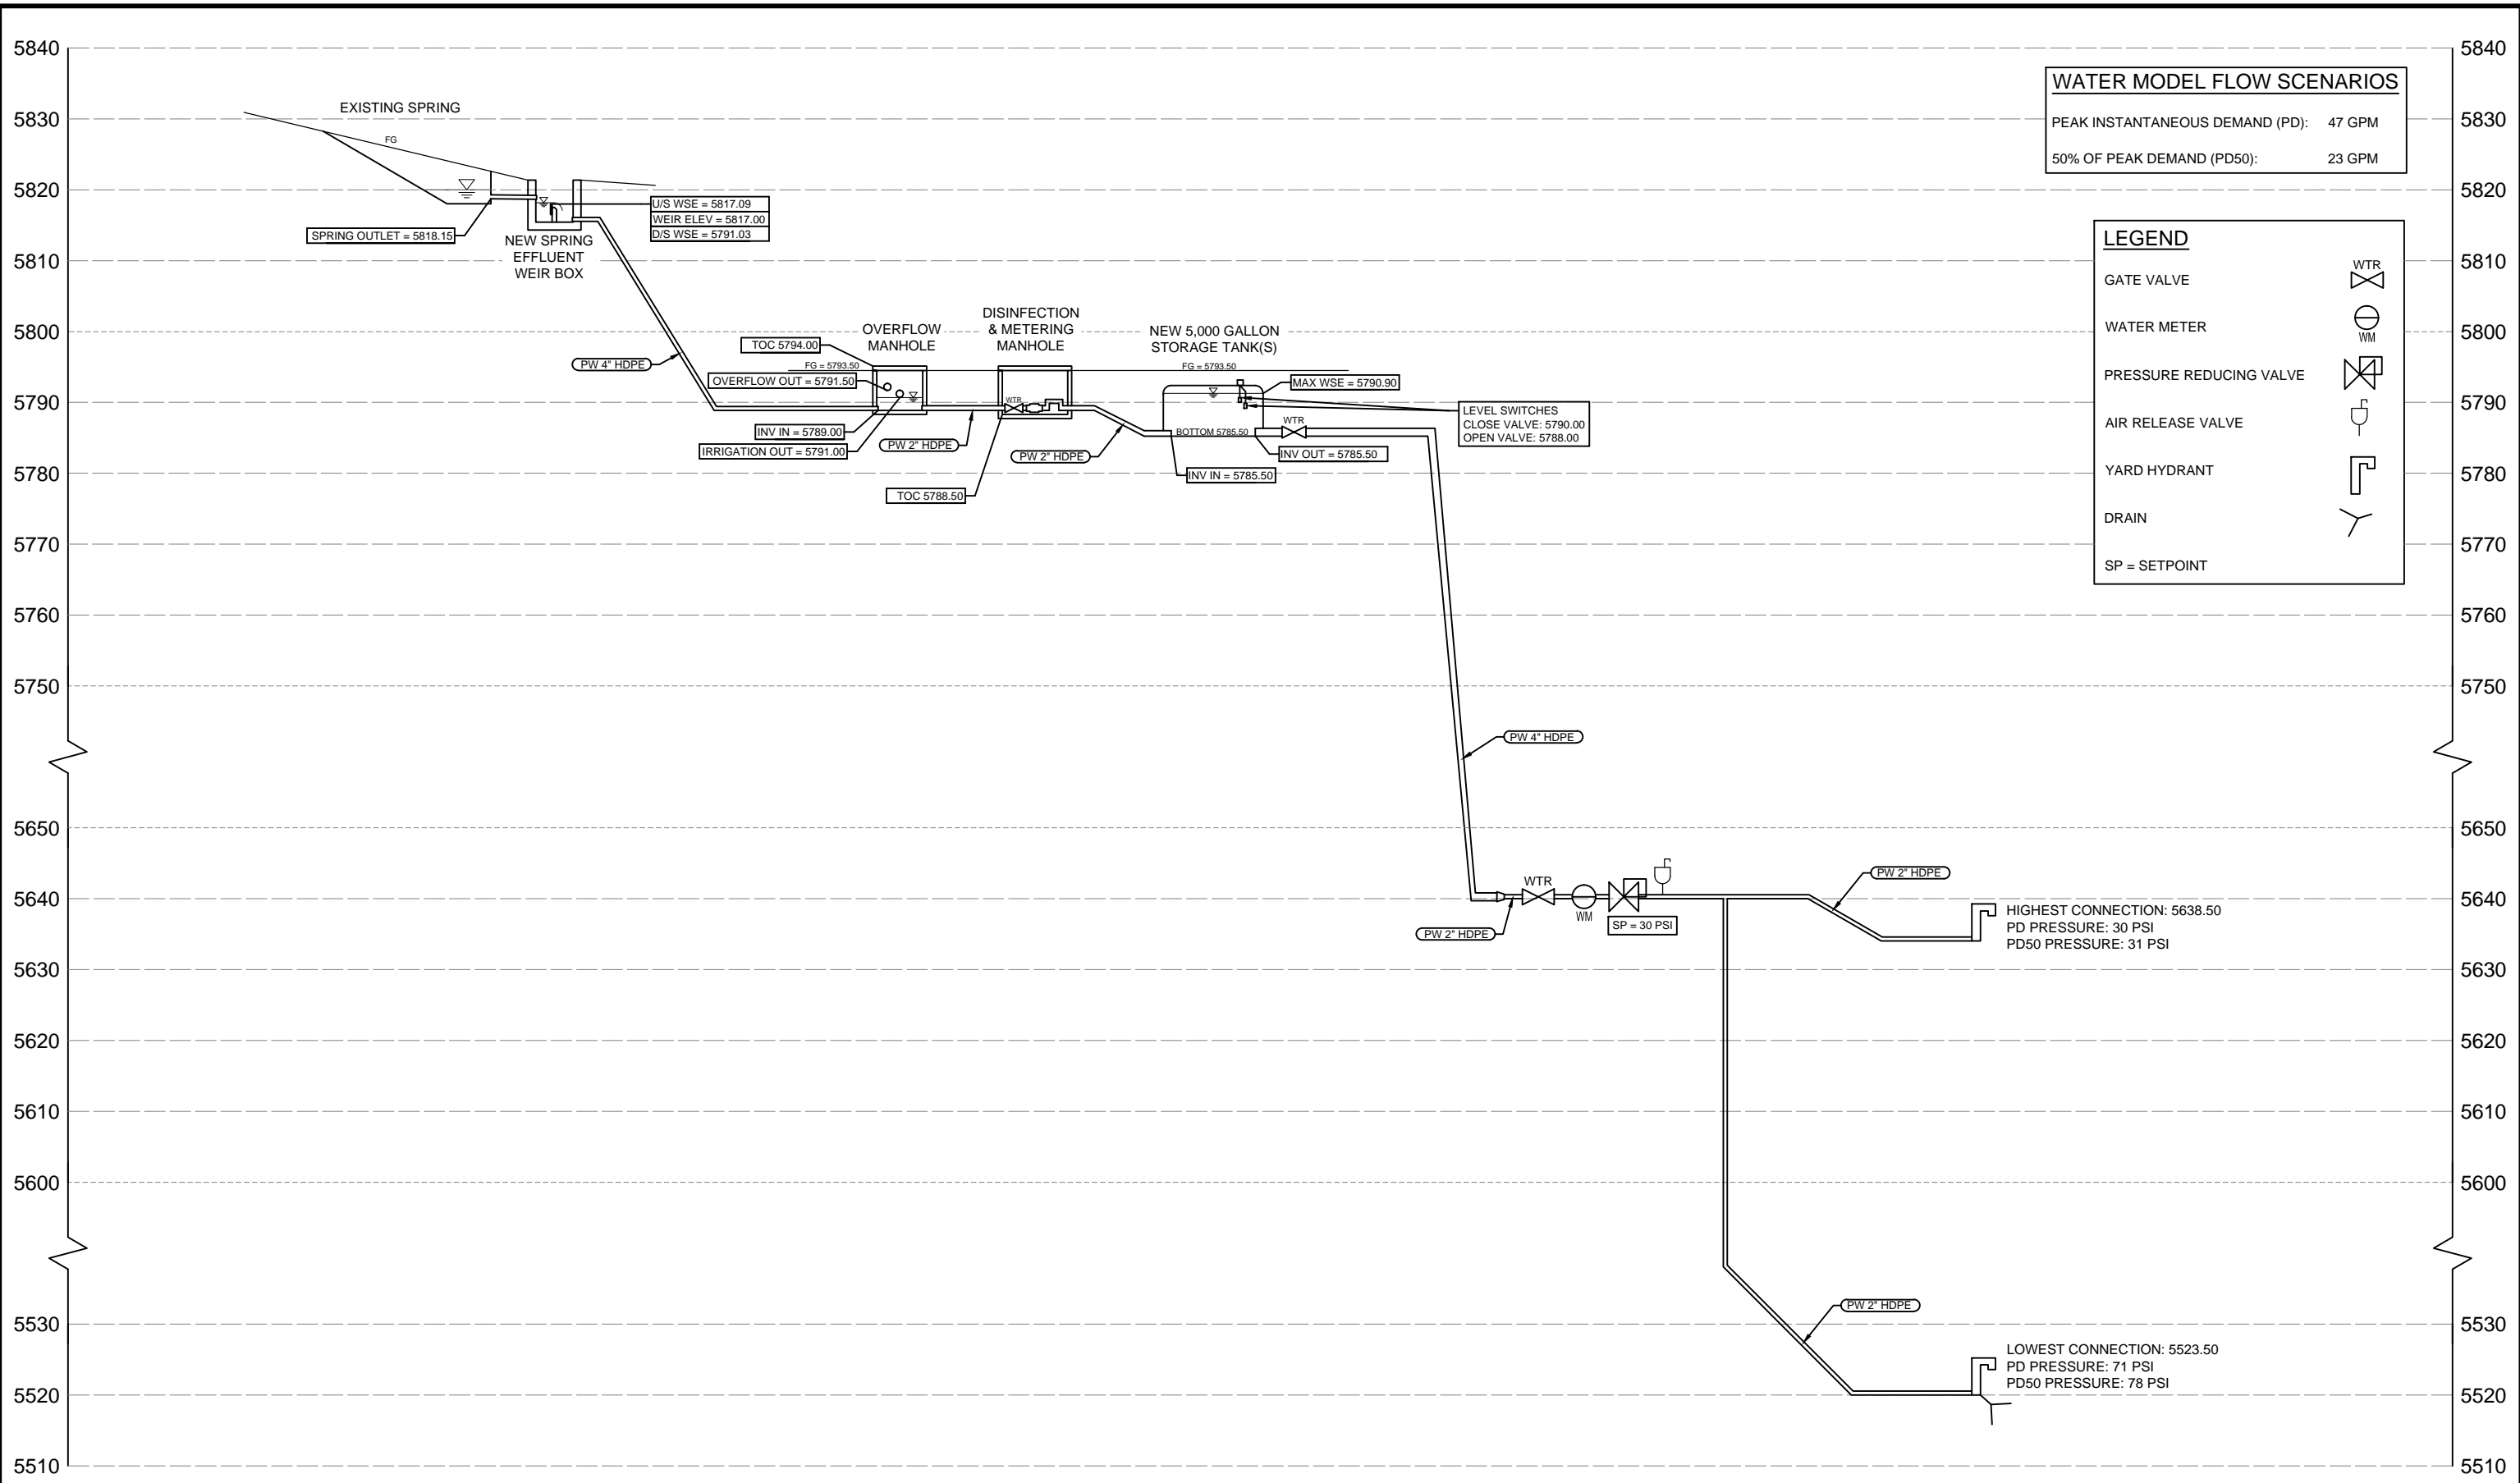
5840
5830
5820
5810
5800
5790
5780
5770
5760
5750
5650
5640
5630
5620
5610
5600
5530
5520
5510

EXISTING SPRING
FG
SPRING OUTLET = 5818.15
NEW SPRING EFFLUENT WEIR BOX
U/S WSE = 5817.09
WEIR ELEV = 5817.00
D/S WSE = 5791.03

PW 4" HDPE
TOC 5794.00
FG = 5793.50
OVERFLOW OUT = 5791.50
OVERFLOW MANHOLE
INV IN = 5789.00
IRRIGATION OUT = 5791.00
PW 2" HDPE
TOC 5788.50
DISINFECTION & METERING MANHOLE
WTR
PW 2" HDPE
NEW 5,000 GALLON STORAGE TANK(S)
FG = 5793.50
MAX WSE = 5790.90
BOTTOM 5785.50
WTR
INV OUT = 5785.50
INV IN = 5785.50
LEVEL SWITCHES
CLOSE VALVE: 5790.00
OPEN VALVE: 5788.00

PW 4" HDPE
WTR
WM
SP = 30 PSI
PW 2" HDPE
PW 2" HDPE
HIGHEST CONNECTION: 5638.50
PD PRESSURE: 30 PSI
PD50 PRESSURE: 31 PSI
PW 2" HDPE
LOWEST CONNECTION: 5523.50
PD PRESSURE: 71 PSI
PD50 PRESSURE: 78 PSI

| WATER MODEL FLOW SCENARIOS | |
|---|---|
| PEAK INSTANTANEOUS DEMAND (PD): | 47 GPM |
| 50% OF PEAK DEMAND (PD50): | 23 GPM |

LEGEND
GATE VALVE WTR
WATER METER WM
PRESSURE REDUCING VALVE
AIR RELEASE VALVE
YARD HYDRANT
DRAIN
SP = SETPOINT